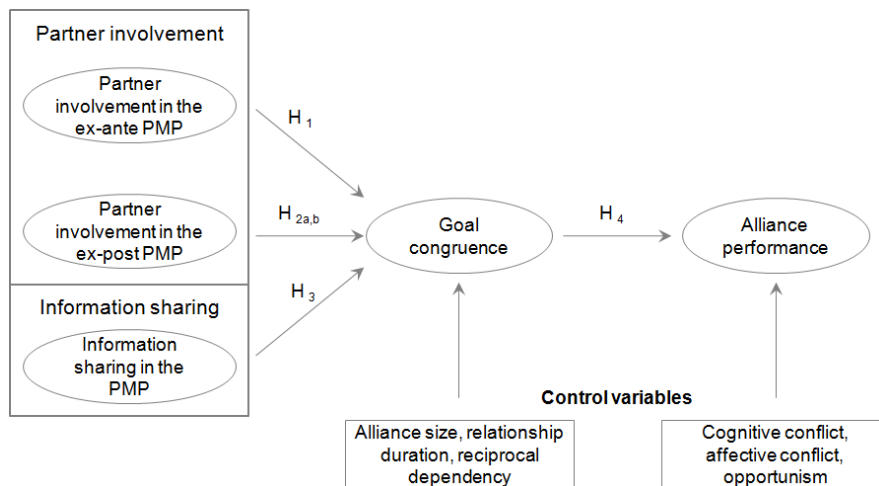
Partner involvement

Partner involvement in the ex-ante PMP

Partner involvement in the ex-post PMP

Information sharing

Information sharing in the PMP

$H_1$

$H_{2a,b}$

$H_3$

Goal congruence

$H_4$

Alliance performance

Control variables

Alliance size, relationship duration, reciprocal dependency

Cognitive conflict, affective conflict, opportunism